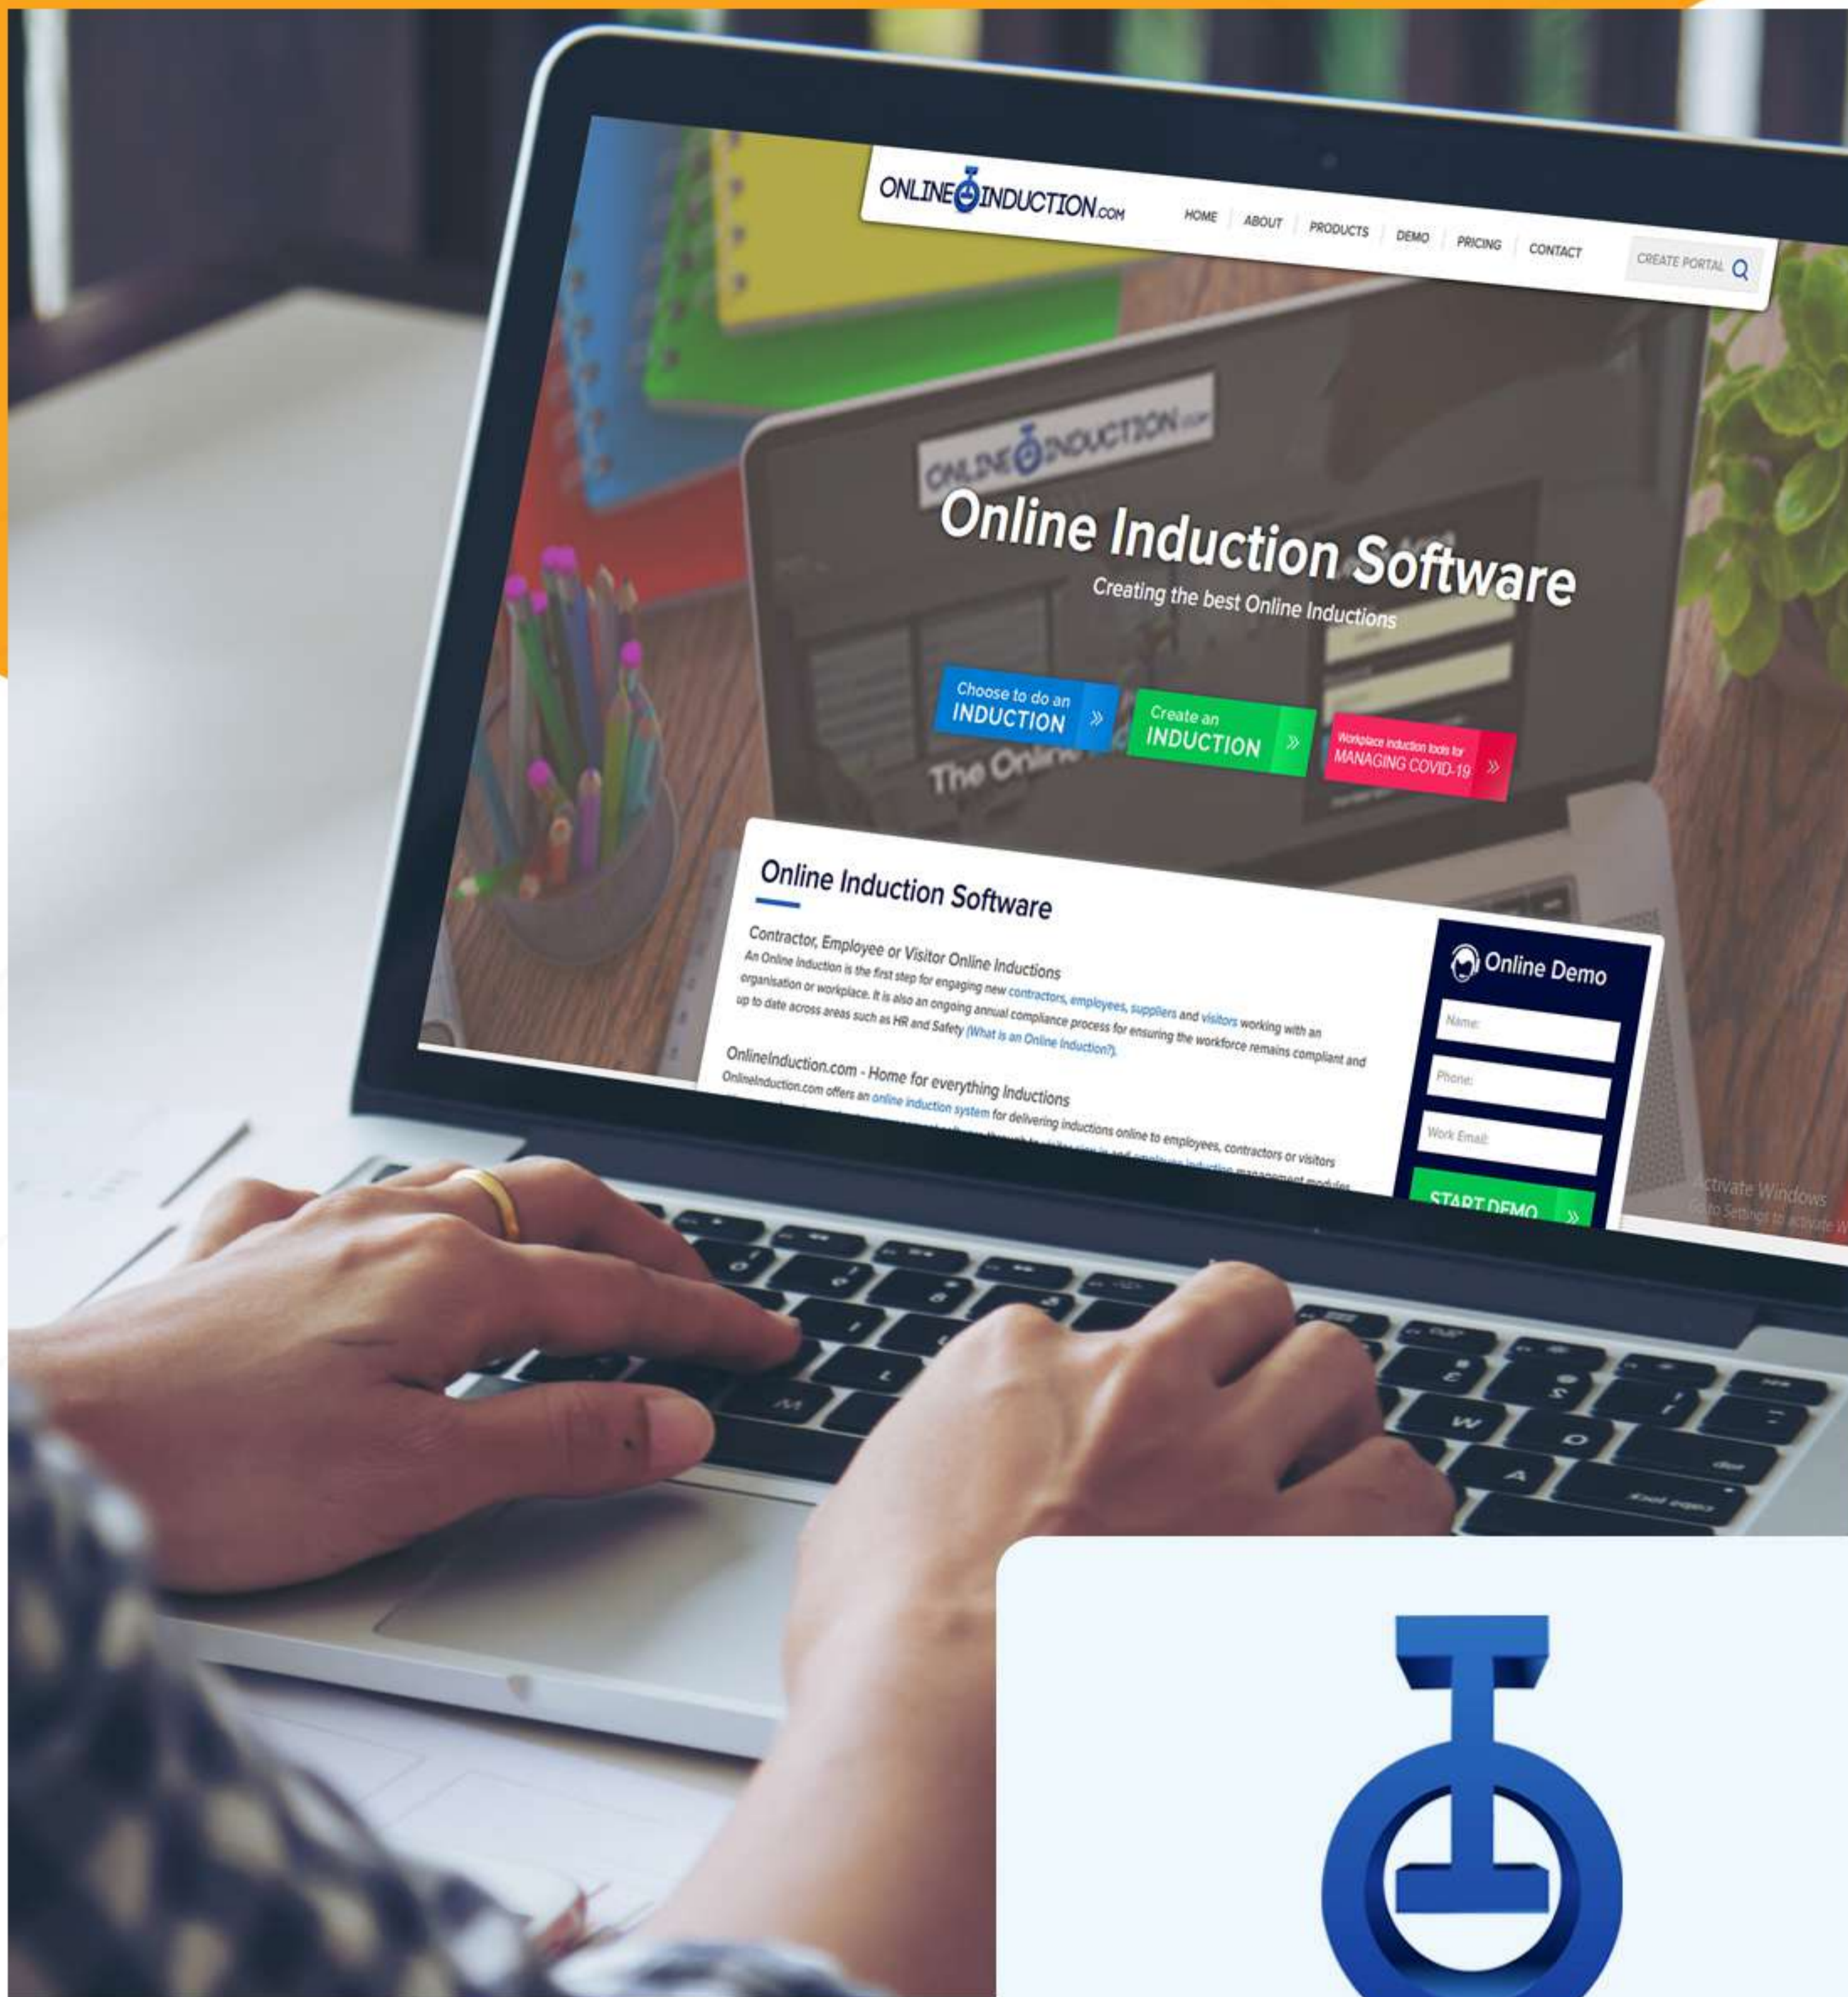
ONLINEINDUCTION.COM

HOME | ABOUT | PRODUCTS | DEMO | PRICING | CONTACT

CREATE PORTAL

ONLINEINDUCTION.com

Online Induction Software

Creating the best Online Inductions

Choose to do an INDUCTION »

Create an INDUCTION »

Workplace induction tools for MANAGING COVID-19 »

The Onli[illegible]

Online Induction Software

Contractor, Employee or Visitor Online Inductions

An Online Induction is the first step for engaging new contractors, employees, suppliers and visitors working with an organisation or workplace. It is also an ongoing annual compliance process for ensuring the workforce remains compliant and up to date across areas such as HR and Safety (What is an Online Induction?).

OnlineInduction.com - Home for everything Inductions

OnlineInduction.com offers an online induction system for delivering inductions online to employees, contractors or visitors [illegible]

Online Demo

Name:

Phone:

Work Email:

START DEMO »

Activate Windows
Go to Settings to activate W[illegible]